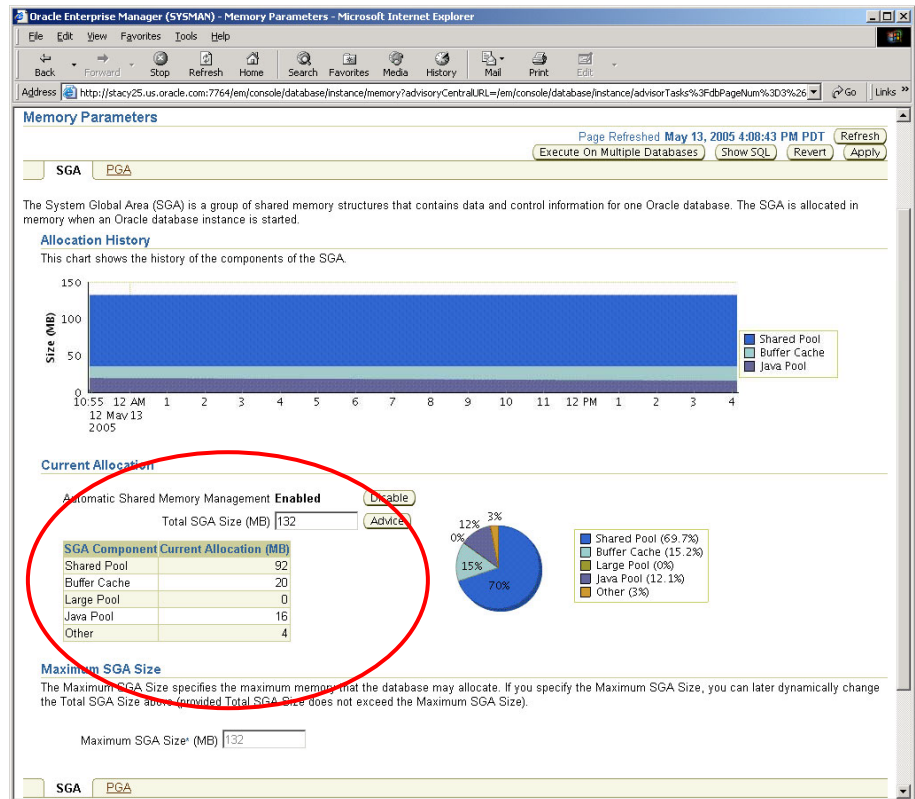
Oracle Enterprise Manager (SYSMAN) - Memory Parameters - Microsoft Internet Explorer

File Edit View Favorites Tools Help

Back Forward Stop Refresh Home Search Favorites Media History Mail Print Edit

Address http://stacy25.us.oracle.com:7764/em/console/database/instance/memory?advisoryCentralURL=/em/console/database/instance/advisorTasks%3FdbPageNum%3D3%26 Go Links

Memory Parameters

Page Refreshed May 13, 2005 4:08:43 PM PDT Refresh

Execute On Multiple Databases Show SQL Revert Apply

SGA PGA

The System Global Area (SGA) is a group of shared memory structures that contains data and control information for one Oracle database. The SGA is allocated in memory when an Oracle database instance is started.

Allocation History

This chart shows the history of the components of the SGA.

150 100 50 0

Size (MB)

10:55 12 May 2005 12 AM 13 1 2 3 4 5 6 7 8 9 10 11 12 PM 1 2 3 4

Shared Pool
Buffer Cache
Java Pool

Current Allocation

Automatic Shared Memory Management Enabled Disable

Total SGA Size (MB) 132 Advice

| SGA Component | Current Allocation (MB) |
|---|---|
| Shared Pool | 92 |
| Buffer Cache | 20 |
| Large Pool | 0 |
| Java Pool | 16 |
| Other | 4 |

12% 3% 0% 15% 70%

Shared Pool (69.7%)
Buffer Cache (15.2%)
Large Pool (0%)
Java Pool (12.1%)
Other (3%)

Maximum SGA Size

The Maximum SGA Size specifies the maximum memory that the database may allocate. If you specify the Maximum SGA Size, you can later dynamically change the Total SGA Size above (provided Total SGA Size does not exceed the Maximum SGA Size).

Maximum SGA Size* (MB) 132

SGA PGA